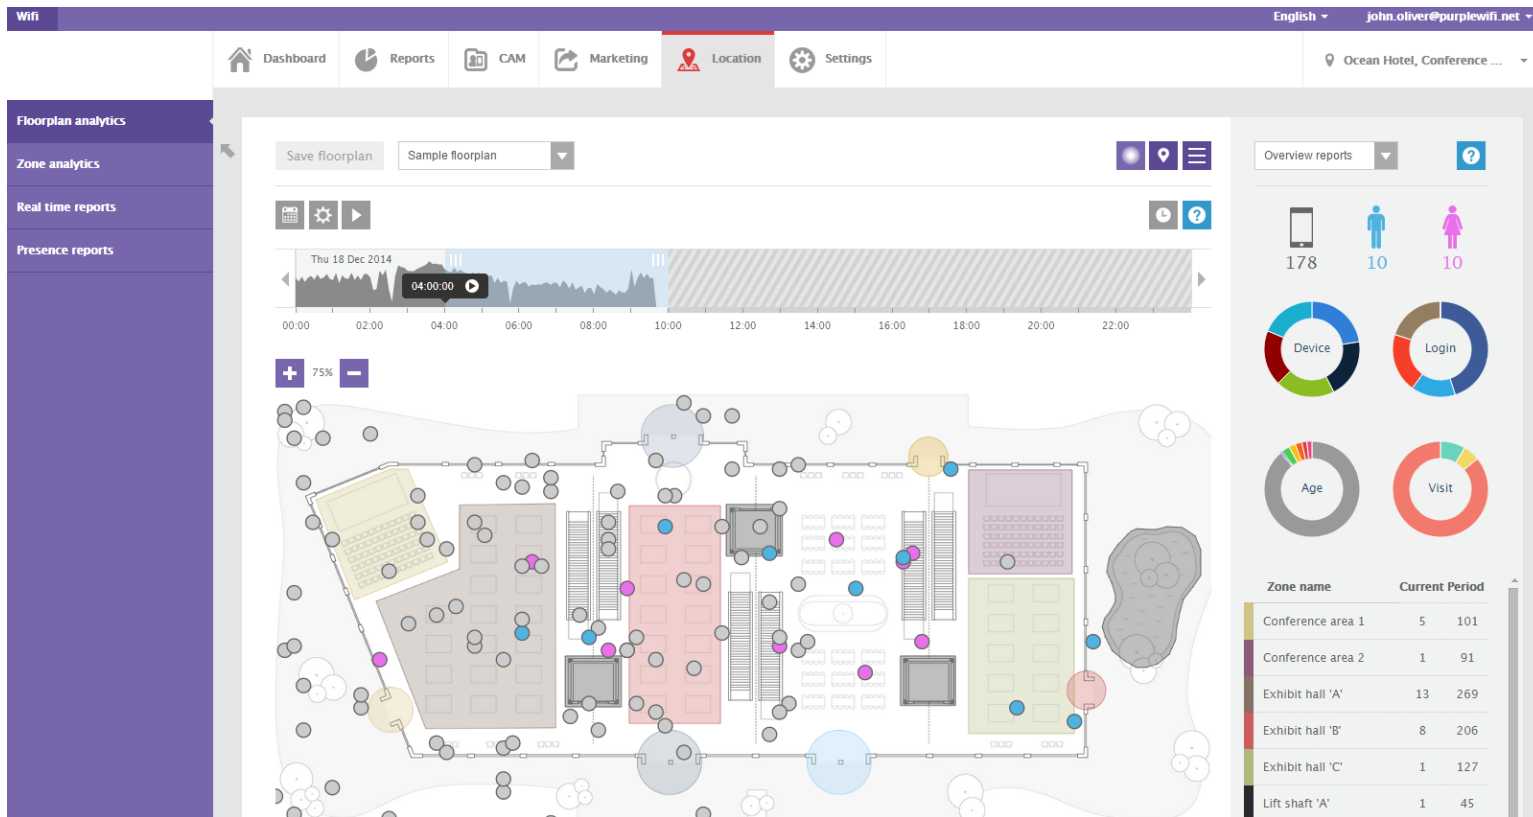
Wifi

English

john.oliver@purplewifi.net

Dashboard

Reports

CAM

Marketing

Location

Settings

Ocean Hotel, Conference ...

Floorplan analytics

Zone analytics

Real time reports

Presence reports

Save floorplan

Sample floorplan

Overview reports

Thu 18 Dec 2014

04:00:00

00:00 02:00 04:00 06:00 08:00 10:00 12:00 14:00 16:00 18:00 20:00 22:00

75%

178

10

10

Device

Login

Age

Visit

| Zone name | | Current Period |
|---|---|---|
| Conference area 1 | 5 | 101 |
| Conference area 2 | 1 | 91 |
| Exhibit hall 'A' | 13 | 269 |
| Exhibit hall 'B' | 8 | 206 |
| Exhibit hall 'C' | 1 | 127 |
| Lift shaft 'A' | 1 | 45 |